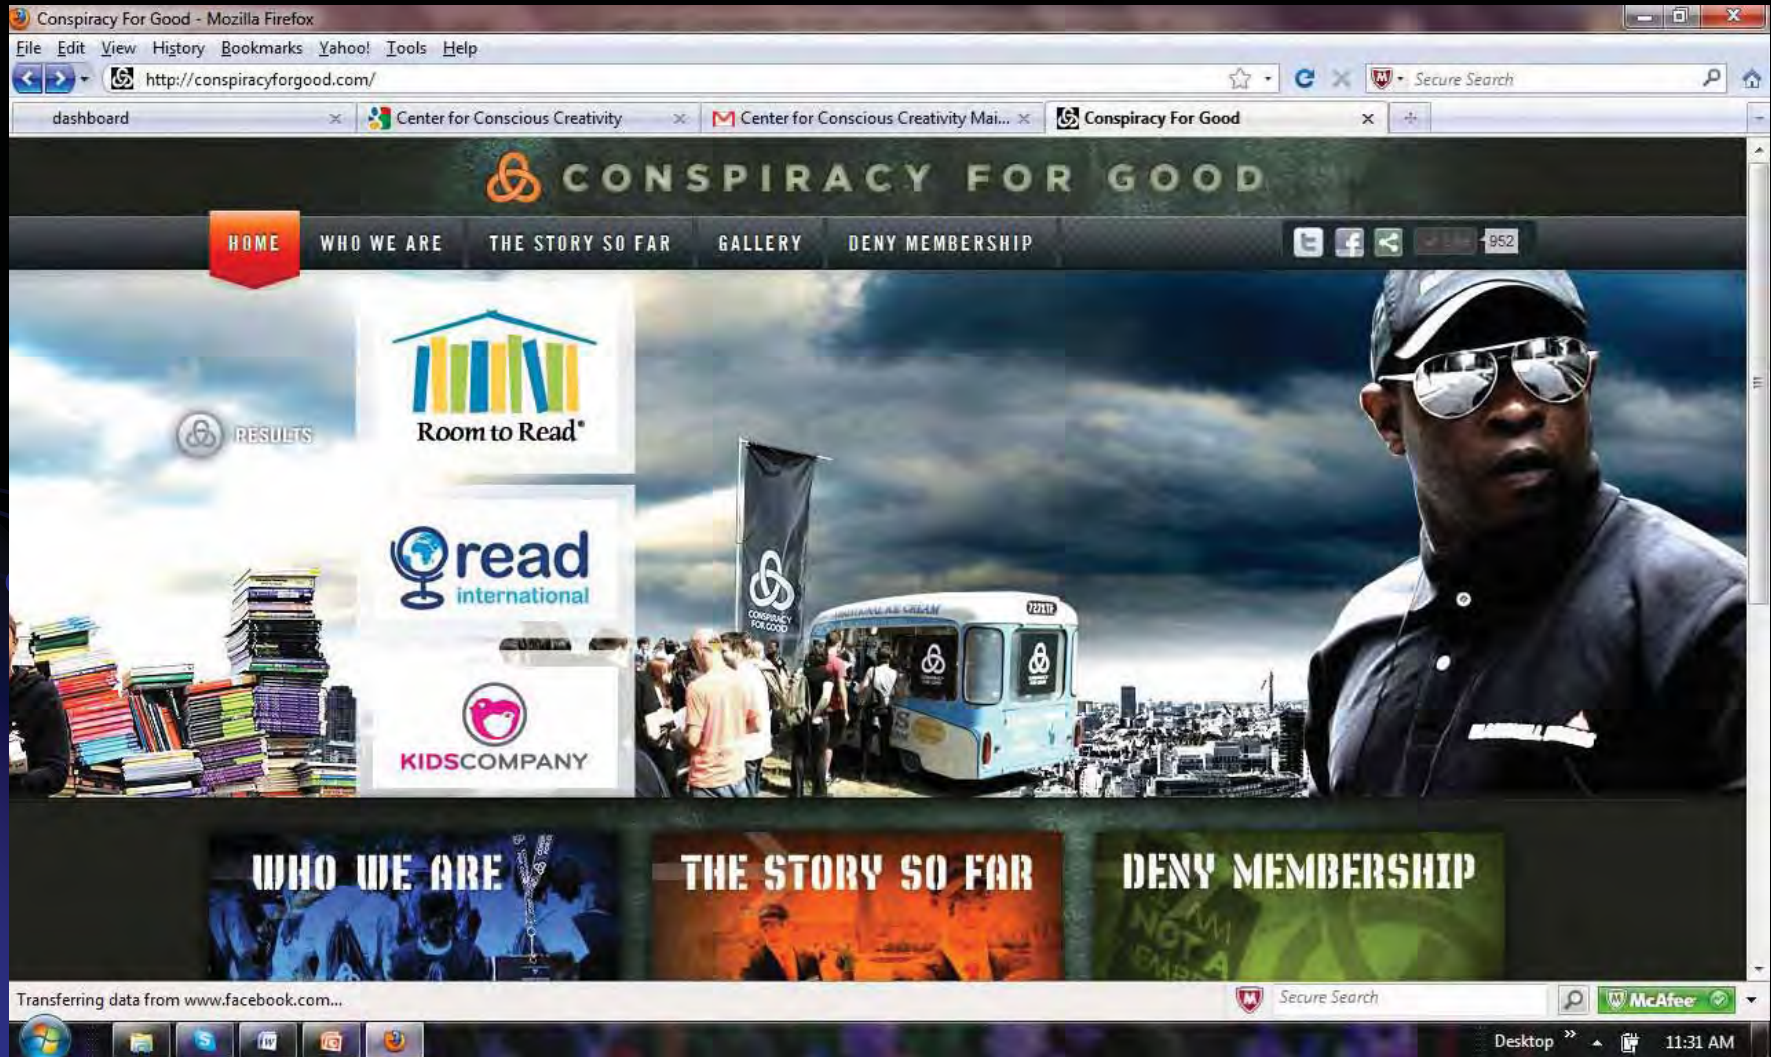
Conspiracy For Good - Mozilla Firefox

File Edit View History Bookmarks Yahoo! Tools Help

http://conspiracyforgood.com/

Secure Search

dashboard

Center for Conscious Creativity

Center for Conscious Creativity Mai...

Conspiracy For Good

CONSPIRACY FOR GOOD

HOME WHO WE ARE THE STORY SO FAR GALLERY DENY MEMBERSHIP

952

RESULTS

Room to Read

read international

KIDSCOMPANY

WHO WE ARE

THE STORY SO FAR

DENY MEMBERSHIP

Transferring data from www.facebook.com...

Secure Search

McAfee

Desktop

11:31 AM